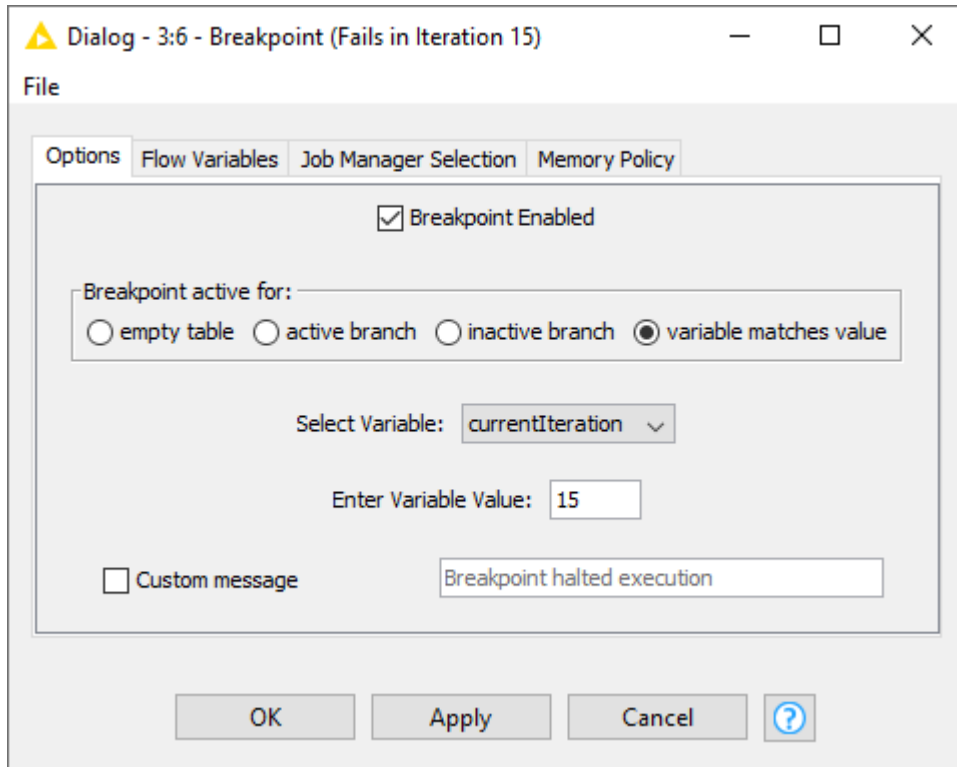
Dialog - 3:6 - Breakpoint (Fails in Iteration 15)

File

Options | Flow Variables | Job Manager Selection | Memory Policy

Breakpoint Enabled

Breakpoint active for:

empty table | active branch | inactive branch | variable matches value

Select Variable: currentIteration

Enter Variable Value: 15

Custom message | Breakpoint halted execution

OK | Apply | Cancel | ?